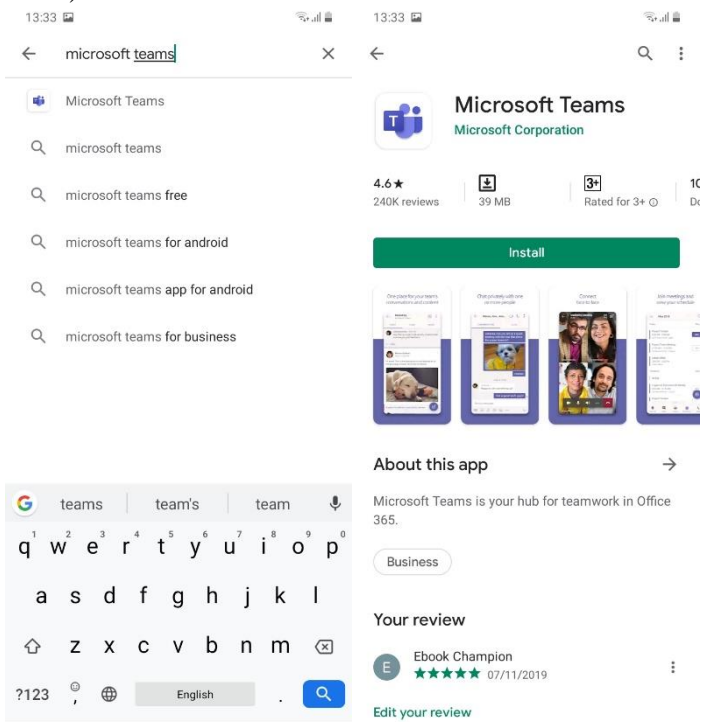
13:33

microsoft teams

Microsoft Teams

microsoft teams

microsoft teams free

microsoft teams for android

microsoft teams app for android

microsoft teams for business

teams | team's | team

q w e r t y u i o p

a s d f g h j k l

z x c v b n m

?123 , English .

13:33

Microsoft Teams

Microsoft Corporation

4.6★ 240K reviews | 39 MB | 3+ Rated for 3+ | 1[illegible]

Install

About this app

Microsoft Teams is your hub for teamwork in Office 365.

Business

Your review

E Ebook Champion ★★★★★ 07/11/2019

Edit your review